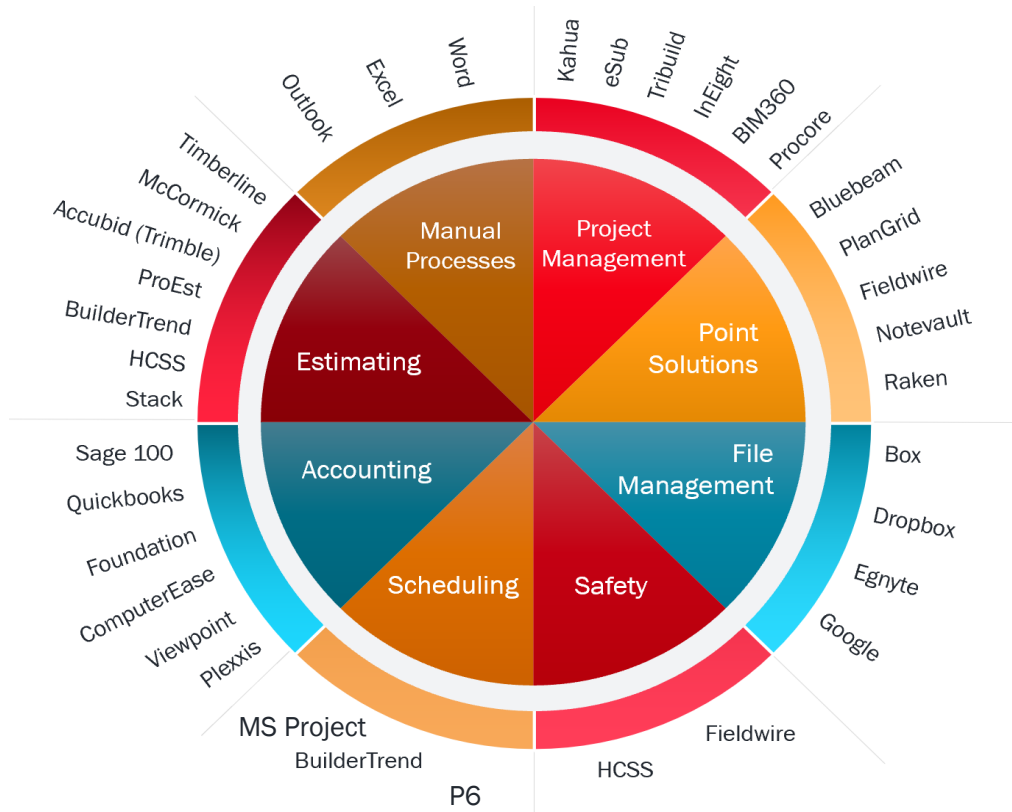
Outlook
Excel
Word
Kahua
eSub
Tribuild
InEight
BIM360
Procore

Timberline
McCormick
Accubid (Trimble)
ProEst
BuilderTrend
HCSS
Stack

Bluebeam
PlanGrid
Fieldwire
Notevault
Raken

Manual Processes
Project Management
Estimating
Point Solutions
Accounting
File Management
Scheduling
Safety

Sage 100
Quickbooks
Foundation
ComputerEase
Viewpoint
Plexxis

Box
Dropbox
Egnyte
Google

MS Project
BuilderTrend
P6

Fieldwire
HCSS